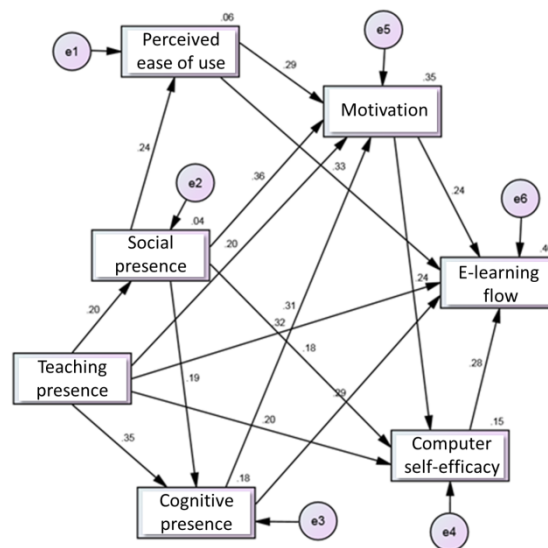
e1
.06
Perceived ease of use
.29
e5
.35
Motivation
.24
.24
.36
.33
e2
.04
Social presence
.20
e6
.4
E-learning flow
.20
.31
.32
.18
.24
Teaching presence
.19
.29
.28
.35
.20
.15
Computer self-efficacy
.18
Cognitive presence
e3
e4